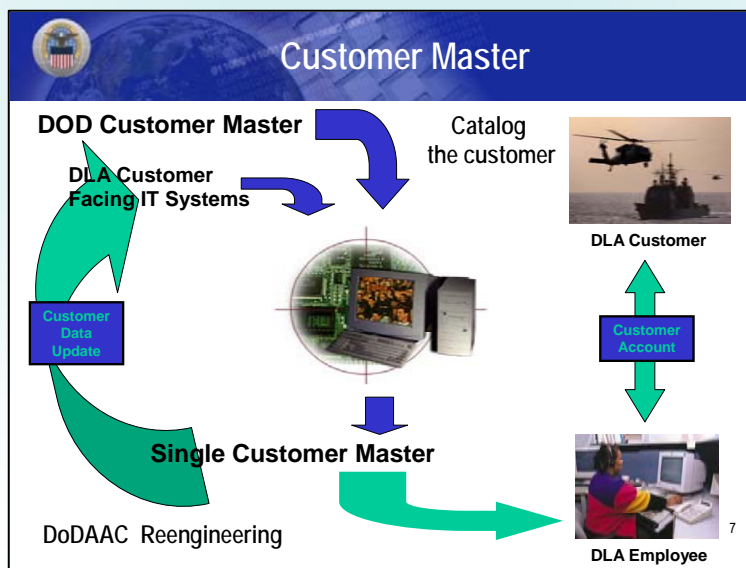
Customer Master

DOD Customer Master

Catalog the customer

DLA Customer Facing IT Systems

DLA Customer

Customer Data Update

Customer Account

Single Customer Master

DoDAAC Reengineering

7

DLA Employee